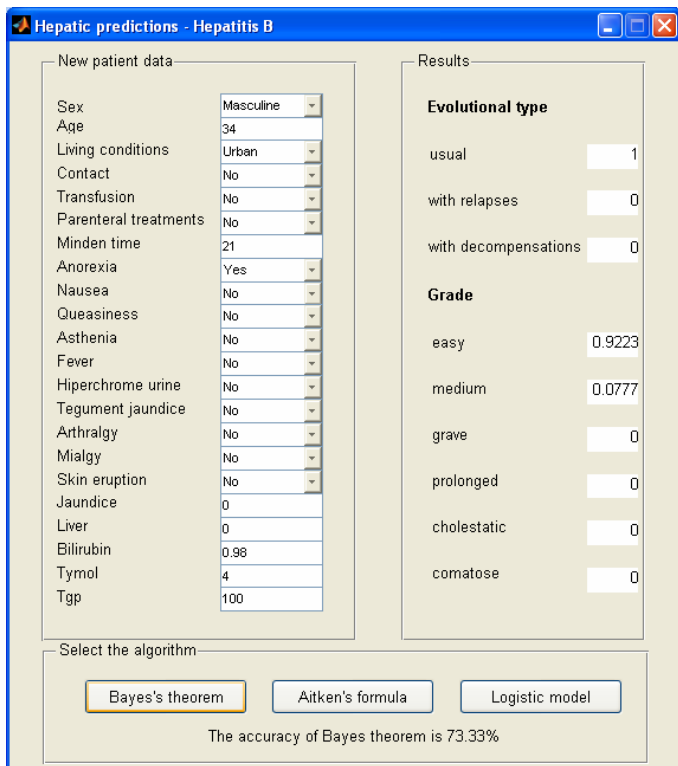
Hepatic predictions - Hepatitis B

New patient data

| | |
|---|---|
| Sex | Masculine |
| Age | 34 |
| Living conditions | Urban |
| Contact | No |
| Transfusion | No |
| Parenteral treatments | No |
| Minden time | 21 |
| Anorexia | Yes |
| Nausea | No |
| Queasiness | No |
| Asthenia | No |
| Fever | No |
| Hiperchrome urine | No |
| Tegument jaundice | No |
| Arthralgy | No |
| Mialgy | No |
| Skin eruption | No |
| Jaundice | 0 |
| Liver | 0 |
| Bilirubin | 0.98 |
| Tymol | 4 |
| Tgp | 100 |

Results

Evolutional type

| | |
|---|---|
| usual | 1 |
| with relapses | 0 |
| with decompensations | 0 |

Grade

| | |
|---|---|
| easy | 0.9223 |
| medium | 0.0777 |
| grave | 0 |
| prolonged | 0 |
| cholestatic | 0 |
| comatose | 0 |

Select the algorithm

Bayes's theorem

Aitken's formula

Logistic model

The accuracy of Bayes theorem is 73.33%